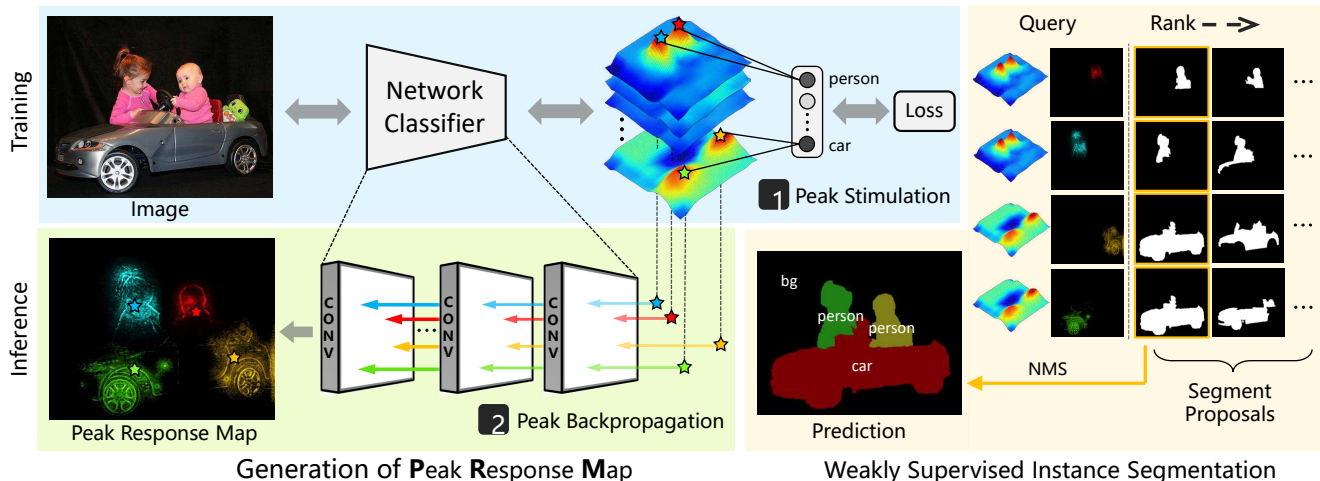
Training

Image

Network Classifier

person

car

Loss

1 Peak Stimulation

Inference

Peak Response Map

CONV

CONV

CONV

2 Peak Backpropagation

Generation of **P**eak **R**esponse **M**ap

Query

Rank

...

...

...

...

bg

person

person

car

Prediction

NMS

Segment Proposals

Weakly Supervised Instance Segmentation